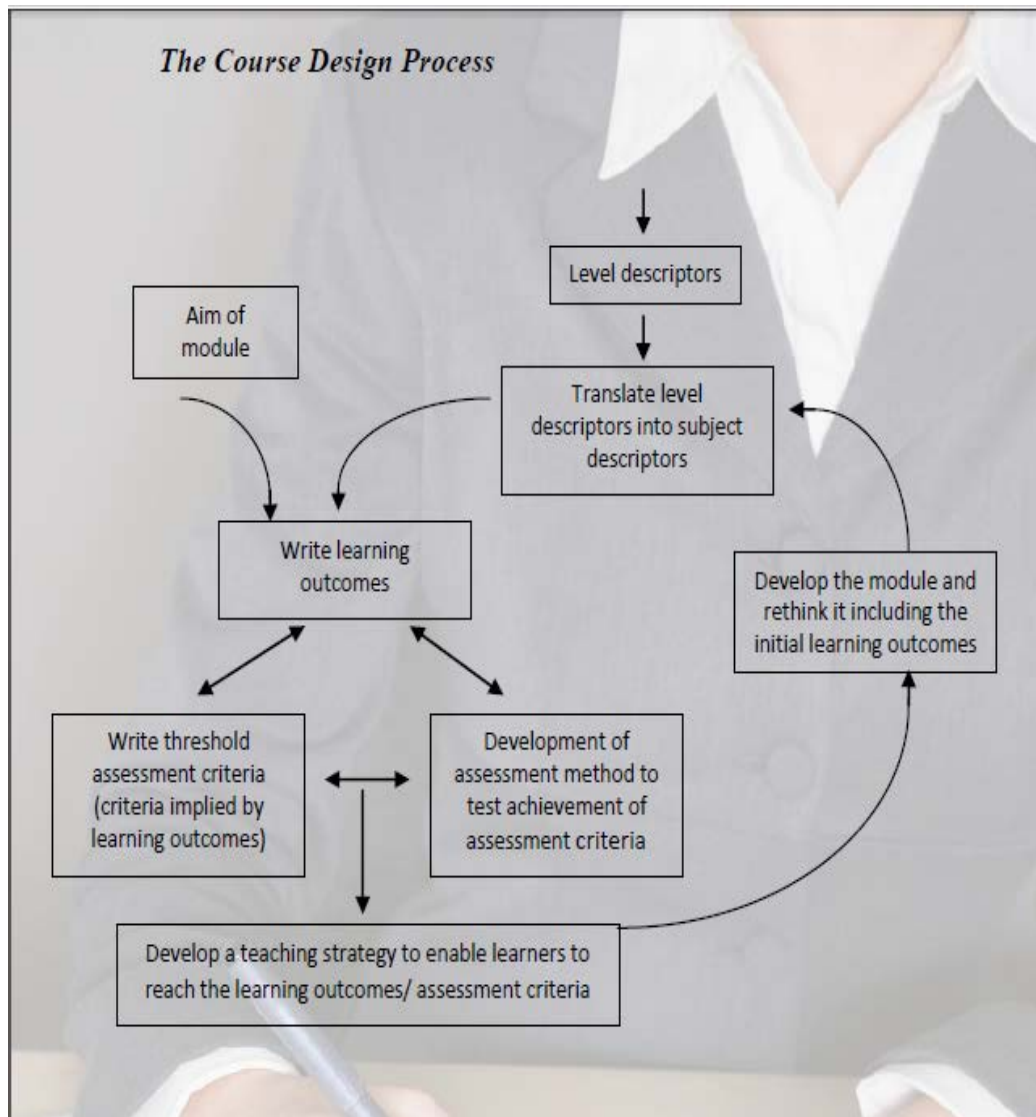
The Course Design Process

Level descriptors

Aim of module

Translate level descriptors into subject descriptors

Write learning outcomes

Develop the module and rethink it including the initial learning outcomes

Write threshold assessment criteria (criteria implied by learning outcomes)

Development of assessment method to test achievement of assessment criteria

Develop a teaching strategy to enable learners to reach the learning outcomes/ assessment criteria